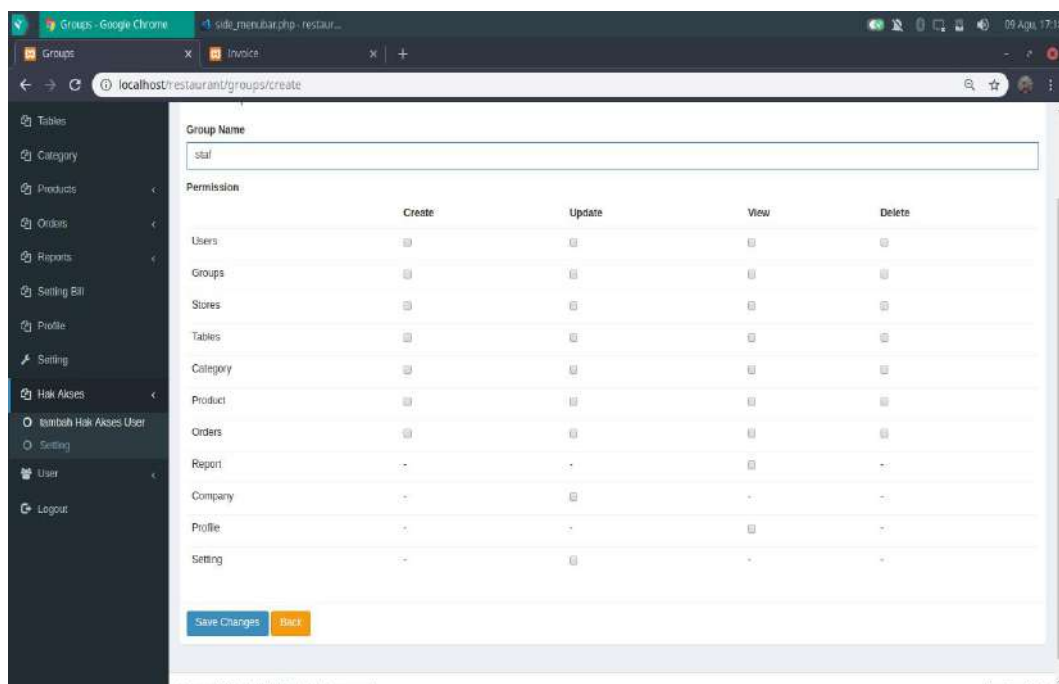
Groups - Google Chrome
side_menubar.php - restaur...
09 Agu, 17:1

Groups
Invoice
localhost/restaurant/groups/create

Tables
Category
Products
Orders
Reports
Setting Bill
Profile
Setting
Hak Akses
tambah Hak Akses User
Setting
User
Logout

Group Name
staf

Permission

| | Create | Update | View | Delete |
|---|---|---|---|---|
| Users | | | | |
| Groups | | | | |
| Stores | | | | |
| Tables | | | | |
| Category | | | | |
| Product | | | | |
| Orders | | | | |
| Report | - | - | | - |
| Company | - | | - | - |
| Profile | - | - | | - |
| Setting | - | | - | - |

Save Changes
Back